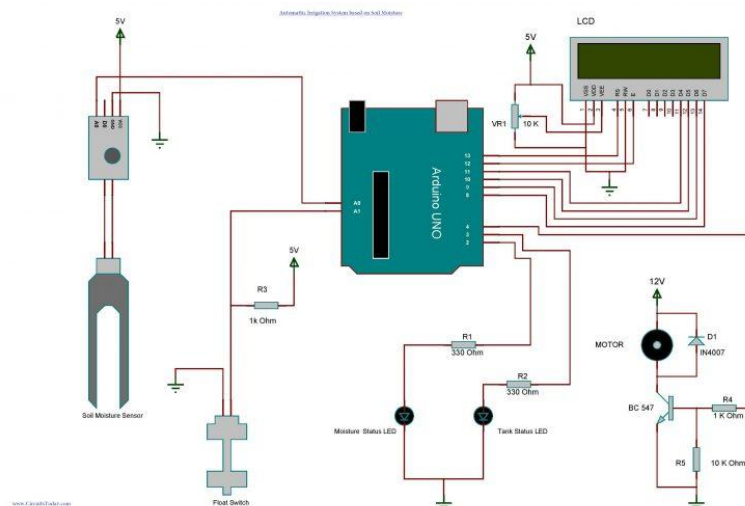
Automatic Irrigation System based on Soil Moisture

5V

LCD

5V

VSS VDD VEE RS RW E D0 D1 D2 D3 D4 D5 D6 D7

VR1

10 K

A0 D0 GND VCC

13 12 11 10 9 8

Arduino UNO

A0 A1

4 3 2

5V

R3

1k Ohm

12V

R1

330 Ohm

MOTOR

D1

IN4007

R2

330 Ohm

Soil Moisture Sensor

BC 547

R4

1 K Ohm

Moisture Status LED

Tank Status LED

R5

10 K Ohm

Float Switch

www.CircuitsToday.com